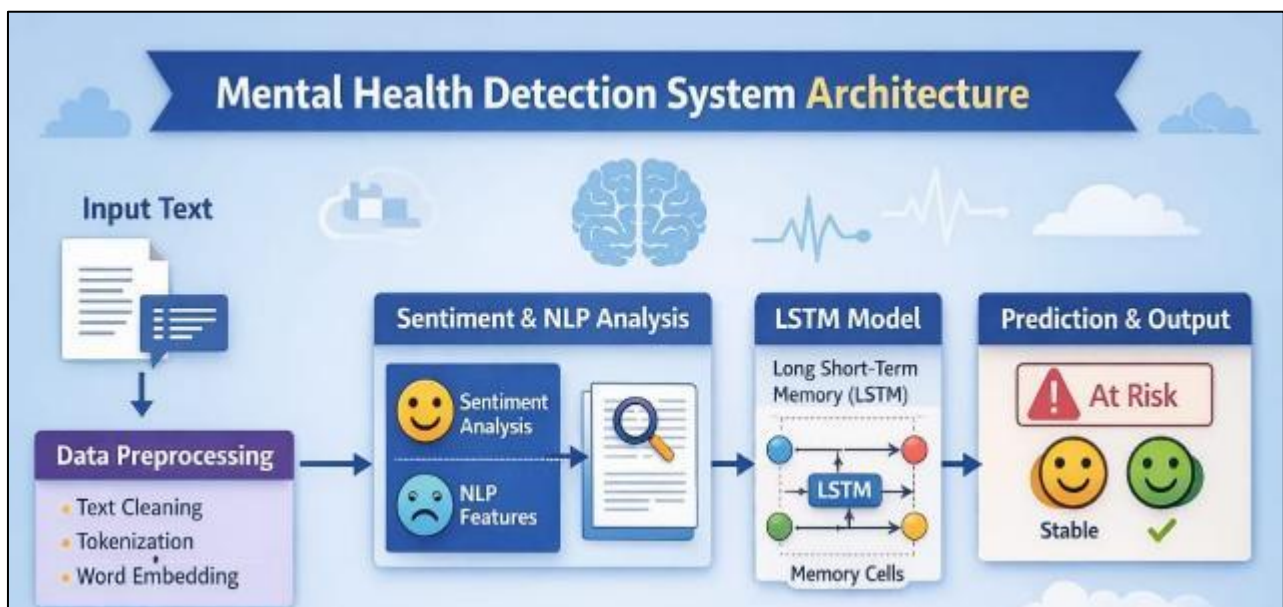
Mental Health Detection System Architecture

Input Text

Data Preprocessing

- Text Cleaning
- Tokenization
- Word Embedding

Sentiment & NLP Analysis

Sentiment Analysis

NLP Features

LSTM Model

Long Short-Term Memory (LSTM)

LSTM

Memory Cells

Prediction & Output

At Risk

Stable